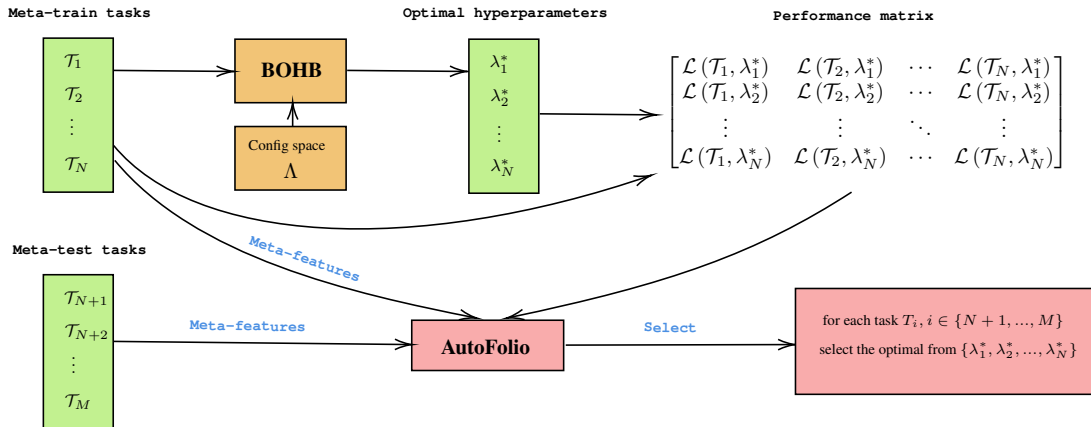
Meta-train tasks

$\mathcal{T}_1$
$\mathcal{T}_2$
$\vdots$
$\mathcal{T}_N$

BOHB

Config space
$\Lambda$

Optimal hyperparameters

$\lambda_1^*$
$\lambda_2^*$
$\vdots$
$\lambda_N^*$

Performance matrix

$\begin{bmatrix} \mathcal{L}(\mathcal{T}_1, \lambda_1^*) & \mathcal{L}(\mathcal{T}_2, \lambda_1^*) & \cdots & \mathcal{L}(\mathcal{T}_N, \lambda_1^*) \\ \mathcal{L}(\mathcal{T}_1, \lambda_2^*) & \mathcal{L}(\mathcal{T}_2, \lambda_2^*) & \cdots & \mathcal{L}(\mathcal{T}_N, \lambda_2^*) \\ \vdots & \vdots & \ddots & \vdots \\ \mathcal{L}(\mathcal{T}_1, \lambda_N^*) & \mathcal{L}(\mathcal{T}_2, \lambda_N^*) & \cdots & \mathcal{L}(\mathcal{T}_N, \lambda_N^*) \end{bmatrix}$

Meta-features

Meta-test tasks

$\mathcal{T}_{N+1}$
$\mathcal{T}_{N+2}$
$\vdots$
$\mathcal{T}_M$

Meta-features

AutoFolio

Select

for each task $T_i$, $i \in \{N+1, ..., M\}$
select the optimal from $\{\lambda_1^*, \lambda_2^*, ..., \lambda_N^*\}$